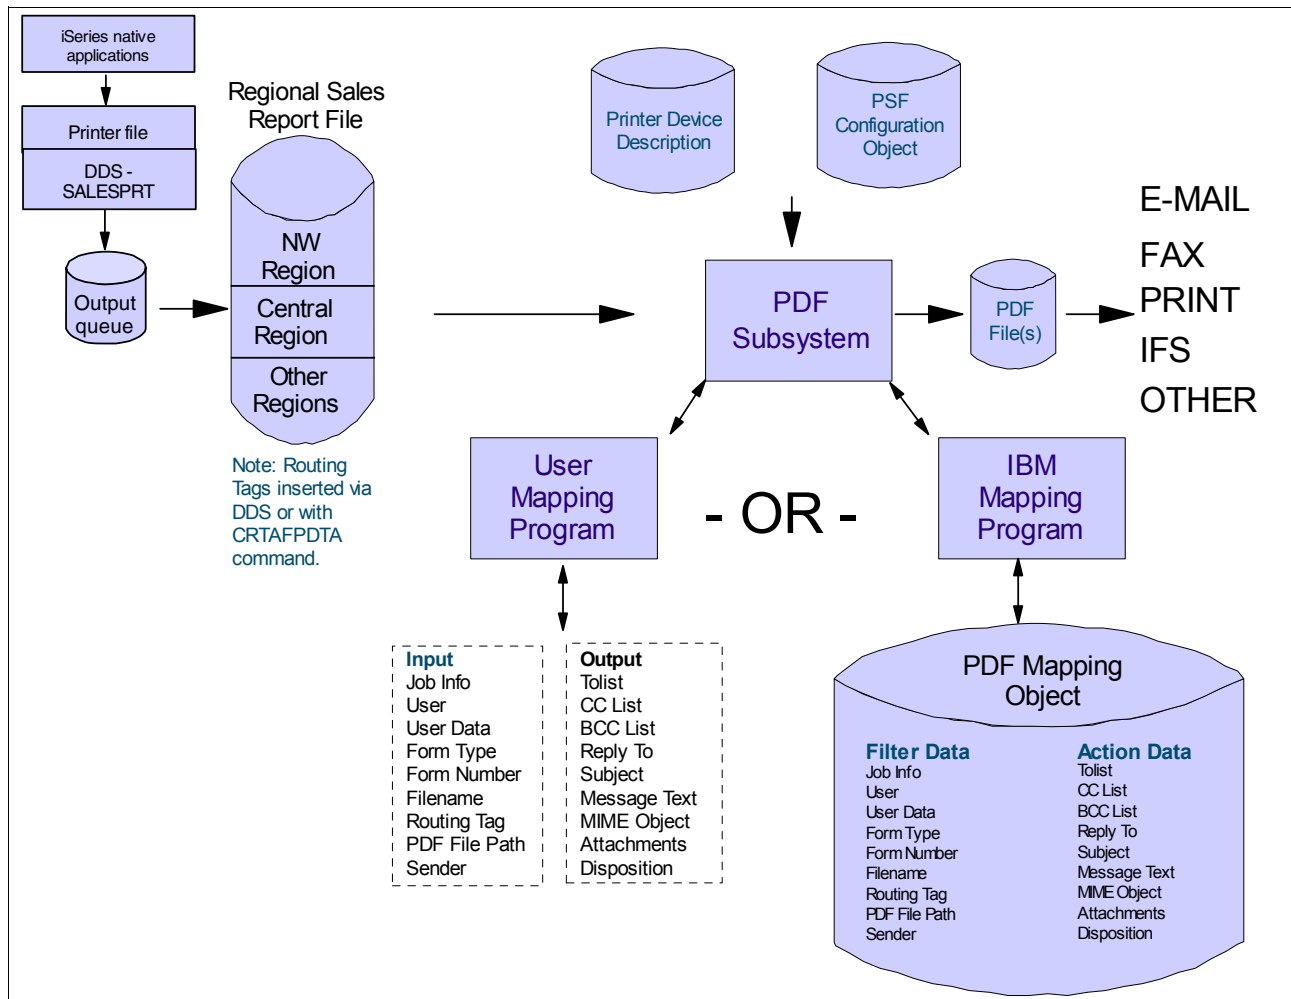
iSeries native applications

Printer file

DDS - SALESPRT

Output queue

Regional Sales Report File

NW Region

Central Region

Other Regions

Note: Routing Tags inserted via DDS or with CRTAFPDTA command.

Printer Device Description

PSF Configuration Object

PDF Subsystem

PDF File(s)

E-MAIL
FAX
PRINT
IFS
OTHER

User Mapping Program

- OR -

IBM Mapping Program

Input
Job Info
User
User Data
Form Type
Form Number
Filename
Routing Tag
PDF File Path
Sender

Output
Tolist
CC List
BCC List
Reply To
Subject
Message Text
MIME Object
Attachments
Disposition

PDF Mapping Object

Filter Data
Job Info
User
User Data
Form Type
Form Number
Filename
Routing Tag
PDF File Path
Sender

Action Data
Tolist
CC List
BCC List
Reply To
Subject
Message Text
MIME Object
Attachments
Disposition